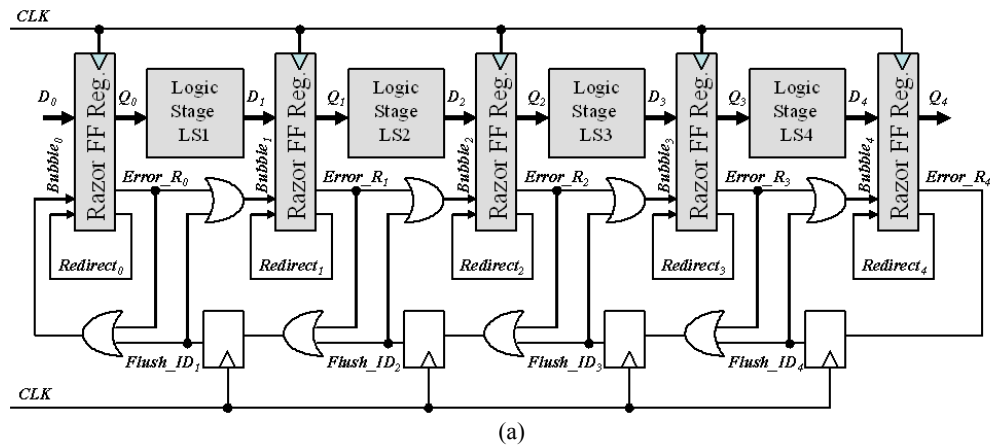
CLK

$D_0$ Razor FF Reg. $Q_0$ Logic Stage LS1 $D_1$ Razor FF Reg. $Q_1$ Logic Stage LS2 $D_2$ Razor FF Reg. $Q_2$ Logic Stage LS3 $D_3$ Razor FF Reg. $Q_3$ Logic Stage LS4 $D_4$ Razor FF Reg. $Q_4$

$Bubble_0$ $Error\_R_0$ $Bubble_1$ $Error\_R_1$ $Bubble_2$ $Error\_R_2$ $Bubble_3$ $Error\_R_3$ $Bubble_4$ $Error\_R_4$

$Redirect_0$ $Redirect_1$ $Redirect_2$ $Redirect_3$ $Redirect_4$

$Flush\_ID_1$ $Flush\_ID_2$ $Flush\_ID_3$ $Flush\_ID_4$

CLK

(a)